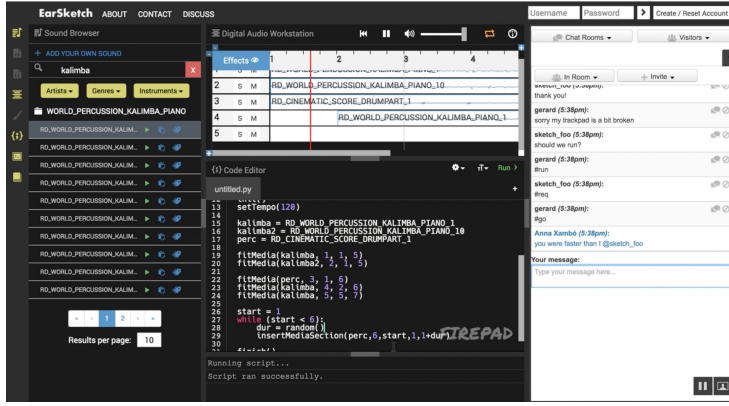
EarSketch ABOUT CONTACT DISCUSS

Username Password > Create / Reset Account

Sound Browser

+ ADD YOUR OWN SOUND

kalimba X

Artists ▾ Genres ▾ Instruments ▾

WORLD_PERCUSSION_KALIMBA_PIANO

RD_WORLD_PERCUSSION_KALIM...
RD_WORLD_PERCUSSION_KALIM...
RD_WORLD_PERCUSSION_KALIM...
RD_WORLD_PERCUSSION_KALIM...
RD_WORLD_PERCUSSION_KALIM...
RD_WORLD_PERCUSSION_KALIM...
RD_WORLD_PERCUSSION_KALIM...
RD_WORLD_PERCUSSION_KALIM...
RD_WORLD_PERCUSSION_KALIM...
RD_WORLD_PERCUSSION_KALIM...

« ‹ 1 2 › »

Results per page: 10

Digital Audio Workstation

Effects 1 2 3 4

2 S M RD_WORLD_PERCUSSION_KALIMBA_PIANO_10
3 S M RD_CINEMATIC_SCORE_DRUMPART_1
4 S M RD_WORLD_PERCUSSION_KALIMBA_PIANO_1
5 S M

{} Code Editor Run >

untitled.py +

```
13  setTempo(120)
14
15  kalimba = RD_WORLD_PERCUSSION_KALIMBA_PIANO_1
16  kalimba2 = RD_WORLD_PERCUSSION_KALIMBA_PIANO_10
17  perc = RD_CINEMATIC_SCORE_DRUMPART_1
18
19  fitMedia(kalimba, 1, 1, 5)
20  fitMedia(kalimba2, 2, 1, 5)
21
22  fitMedia(perc, 3, 1, 6)
23  fitMedia(kalimba, 4, 2, 6)
24  fitMedia(kalimba, 5, 5, 7)
25
26  start = 1
27  while (start < 6):
28      dur = random()
29      insertMediaSection(perc,6,start,1,1+dur)
30
```

ETHERPAD

Running script...
Script ran successfully.

Chat Rooms ▾ Visitors ▾

In Room ▾ + Invite ▾

sketch_foo (5:38pm):
thank you!

gerard (5:38pm):
sorry my trackpad is a bit broken

sketch_foo (5:38pm):
should we run?

gerard (5:38pm):
#run

sketch_foo (5:38pm):
#req

gerard (5:38pm):
#go

Anna Xambó (5:38pm):
you were faster than I @sketch_foo

Your message:
Type your message here...